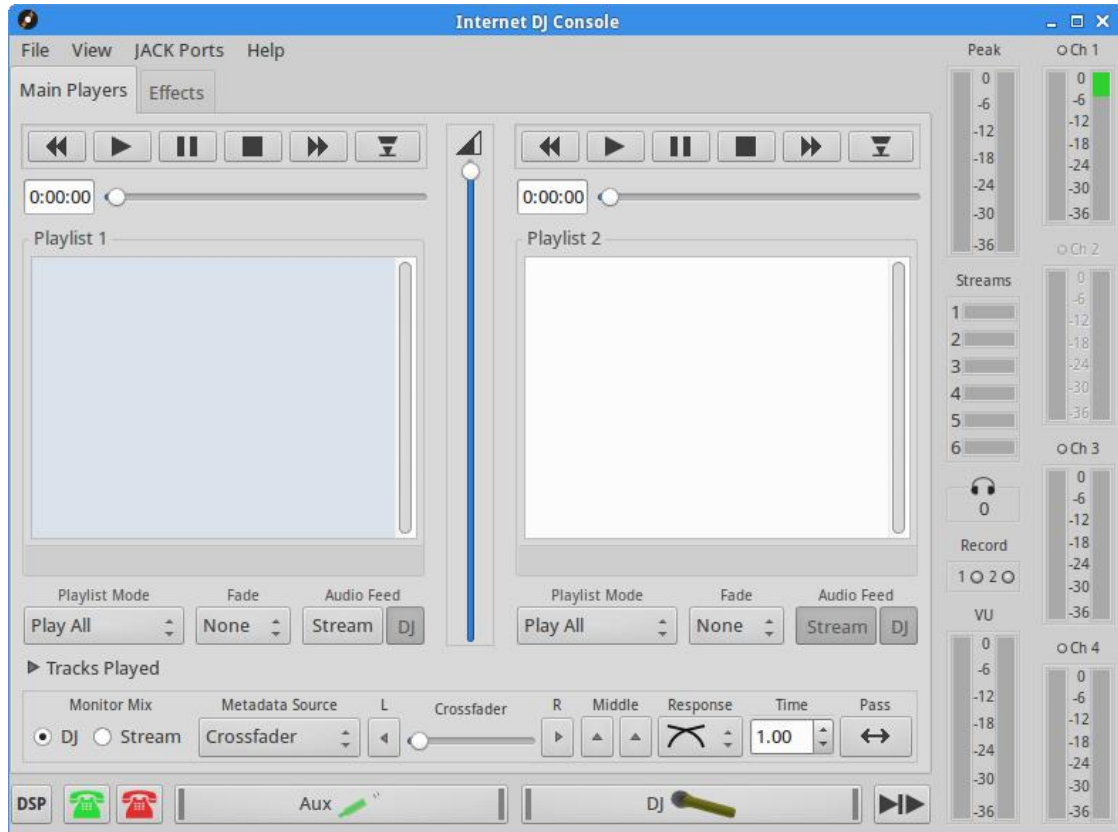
Internet DJ Console

File View JACK Ports Help

Main Players Effects

0:00:00

Playlist 1

0:00:00

Playlist 2

Playlist Mode
Play All

Fade
None

Audio Feed
Stream DJ

Playlist Mode
Play All

Fade
None

Audio Feed
Stream DJ

▶ Tracks Played

Monitor Mix
DJ Stream

Metadata Source
Crossfader

L

Crossfader

R

Middle

Response

Time
1.00

Pass
↔

DSP

Aux

DJ

Peak
0
-6
-12
-18
-24
-30
-36

Streams
1
2
3
4
5
6

0

Record
1 2

VU
0
-6
-12
-18
-24
-30
-36

Ch 1
0
-6
-12
-18
-24
-30
-36

Ch 2
0
-6
-12
-18
-24
-30
-36

Ch 3
0
-6
-12
-18
-24
-30
-36

Ch 4
0
-6
-12
-18
-24
-30
-36